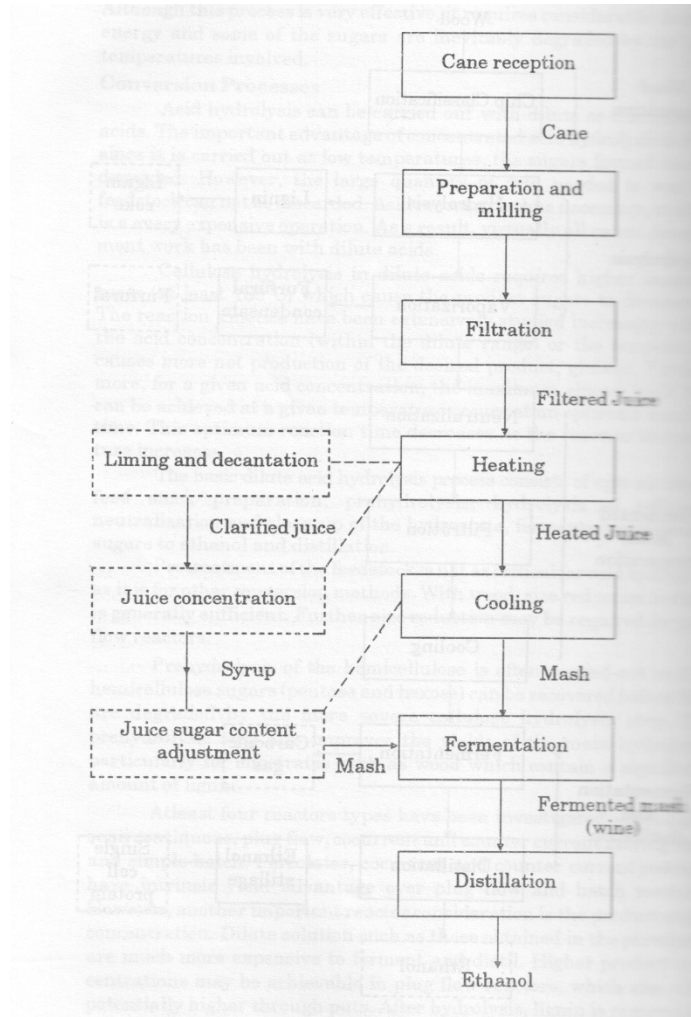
Cane reception

Cane

Preparation and milling

Filtration

Filtered Juice

Liming and decantation

Heating

Clarified juice

Heated Juice

Juice concentration

Cooling

Syrup

Mash

Juice sugar content adjustment

Mash

Fermentation

Fermented mash (wine)

Distillation

Ethanol